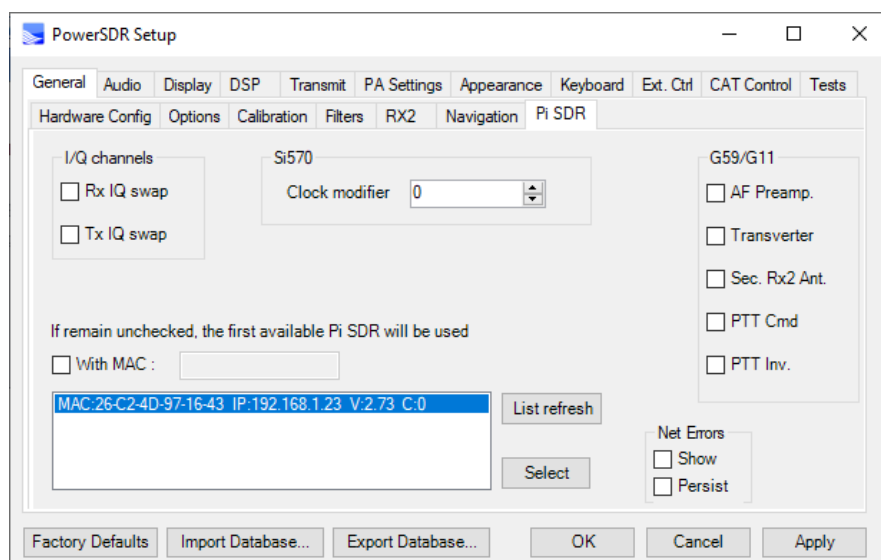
PowerSDR Setup

General | Audio | Display | DSP | Transmit | PA Settings | Appearance | Keyboard | Ext. Ctrl | CAT Control | Tests

Hardware Config | Options | Calibration | Filters | RX2 | Navigation | Pi SDR

I/Q channels
Rx IQ swap
Tx IQ swap

Si570
Clock modifier 0

G59/G11
AF Preamp.
Transverter
Sec. Rx2 Ant.
PTT Cmd
PTT Inv.

If remain unchecked, the first available Pi SDR will be used

With MAC :

MAC:26-C2-4D-97-16-43 IP:192.168.1.23 V:2.73 C:0

List refresh

Select

Net Errors
Show
Persist

Factory Defaults | Import Database... | Export Database... | OK | Cancel | Apply